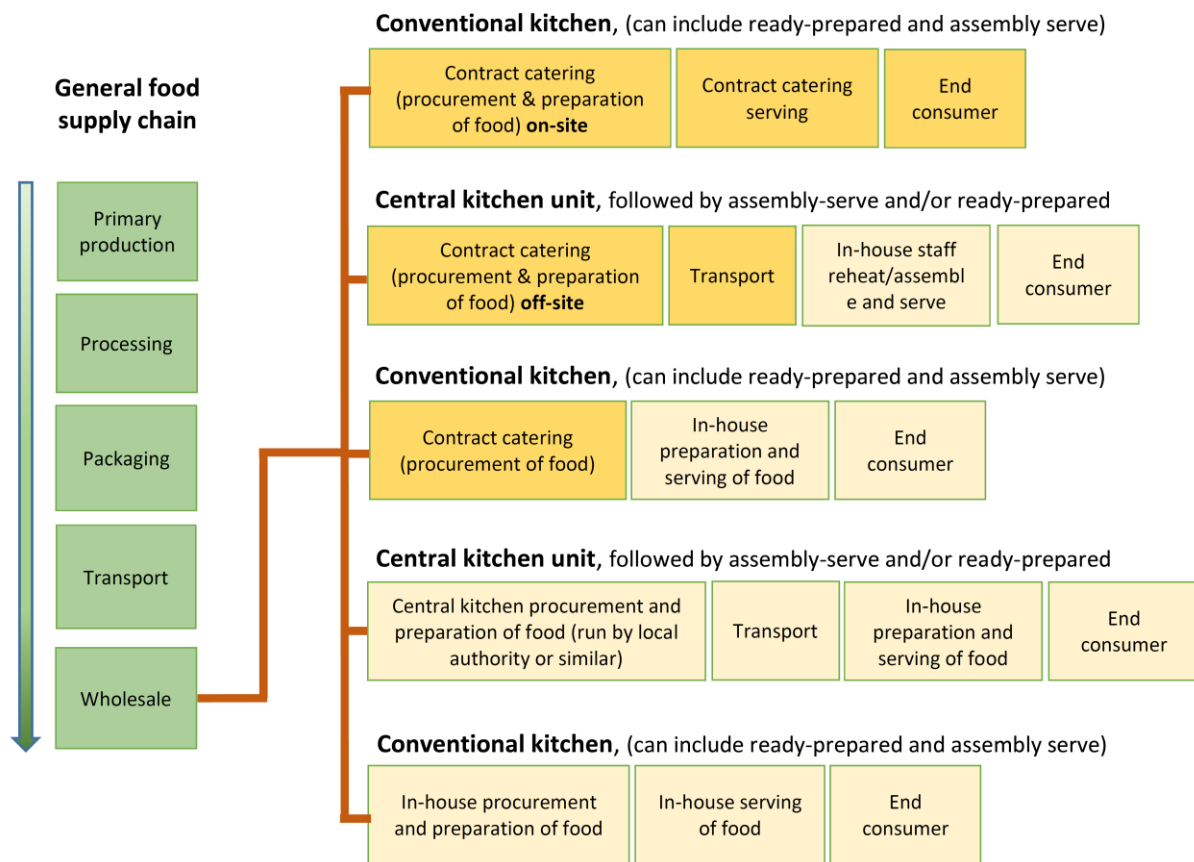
General food supply chain

Primary production

Processing

Packaging

Transport

Wholesale

**Conventional kitchen**, (can include ready-prepared and assembly serve)

Contract catering (procurement & preparation of food) **on-site**

Contract catering serving

End consumer

**Central kitchen unit**, followed by assembly-serve and/or ready-prepared

Contract catering (procurement & preparation of food) **off-site**

Transport

In-house staff reheat/assemble and serve

End consumer

**Conventional kitchen**, (can include ready-prepared and assembly serve)

Contract catering (procurement of food)

In-house preparation and serving of food

End consumer

**Central kitchen unit**, followed by assembly-serve and/or ready-prepared

Central kitchen procurement and preparation of food (run by local authority or similar)

Transport

In-house preparation and serving of food

End consumer

**Conventional kitchen**, (can include ready-prepared and assembly serve)

In-house procurement and preparation of food

In-house serving of food

End consumer